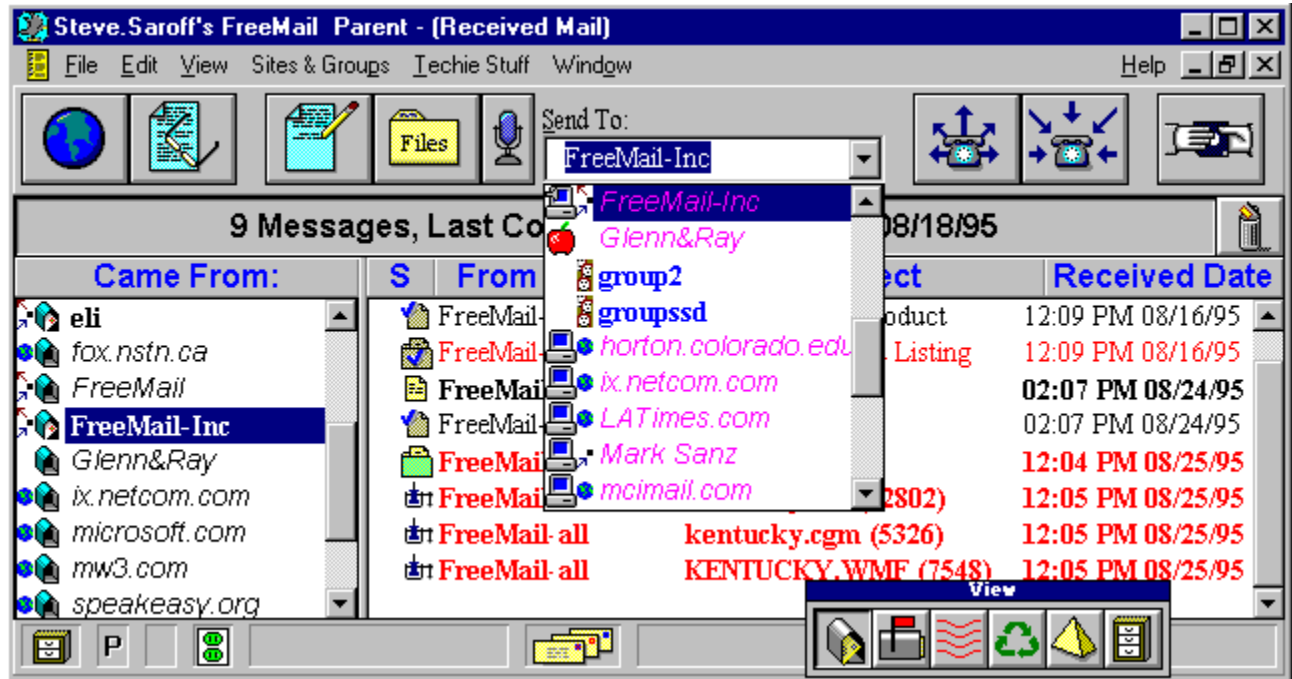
Steve.Saroff's FreeMail Parent - (Received Mail)

File Edit View Sites & Groups Techie Stuff Window Help

Files

Send To:

FreeMail-Inc

9 Messages, Last Co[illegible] 08/18/95

Came From:

eli
fox.nstn.ca
FreeMail
FreeMail-Inc
Glenn&Ray
ix.netcom.com
microsoft.com
mw3.com
speakeasy.org

| S | From | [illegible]ect | Received Date |
|---|---|---|---|
| | FreeMail-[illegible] | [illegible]oduct | 12:09 PM 08/16/95 |
| | FreeMail-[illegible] | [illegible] Listing | 12:09 PM 08/16/95 |
| | FreeMail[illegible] | | 02:07 PM 08/24/95 |
| | FreeMail-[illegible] | | 02:07 PM 08/24/95 |
| | FreeMail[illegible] | | 12:04 PM 08/25/95 |
| | FreeMail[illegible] | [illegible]2802) | 12:05 PM 08/25/95 |
| | FreeMail-all | kentucky.cgm (5326) | 12:05 PM 08/25/95 |
| | FreeMail-all | KENTUCKY.WMF (7548) | 12:05 PM 08/25/95 |

FreeMail-Inc
Glenn&Ray
group2
groupssd
horton.colorado.edu
ix.netcom.com
LATimes.com
Mark Sanz
mcimail.com

View

P